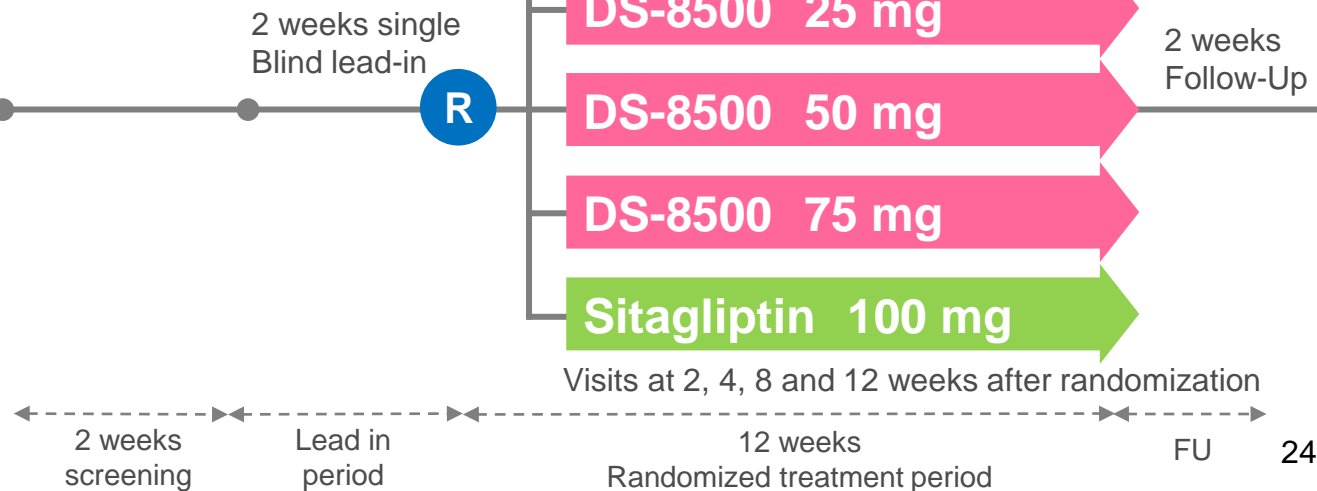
2 weeks single Blind lead-in

R

DS-8500 25 mg

DS-8500 50 mg

DS-8500 75 mg

Sitagliptin 100 mg

2 weeks Follow-Up

Visits at 2, 4, 8 and 12 weeks after randomization

2 weeks screening

Lead in period

12 weeks Randomized treatment period

FU

24